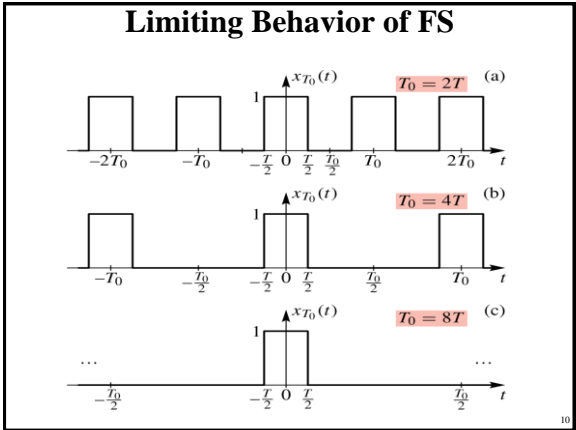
Limiting Behavior of FS

$x_{T_0}(t)$

$T_0 = 2T$

(a)

1

$-2T_0$ $-T_0$ $-\frac{T}{2}$ 0 $\frac{T}{2}$ $\frac{T_0}{2}$ $T_0$ $2T_0$ $t$

$x_{T_0}(t)$

$T_0 = 4T$

(b)

1

$-T_0$ $-\frac{T_0}{2}$ $-\frac{T}{2}$ 0 $\frac{T}{2}$ $\frac{T_0}{2}$ $T_0$ $t$

$x_{T_0}(t)$

$T_0 = 8T$

(c)

1

...

...

$-\frac{T_0}{2}$ $-\frac{T}{2}$ 0 $\frac{T}{2}$ $\frac{T_0}{2}$ $t$

10